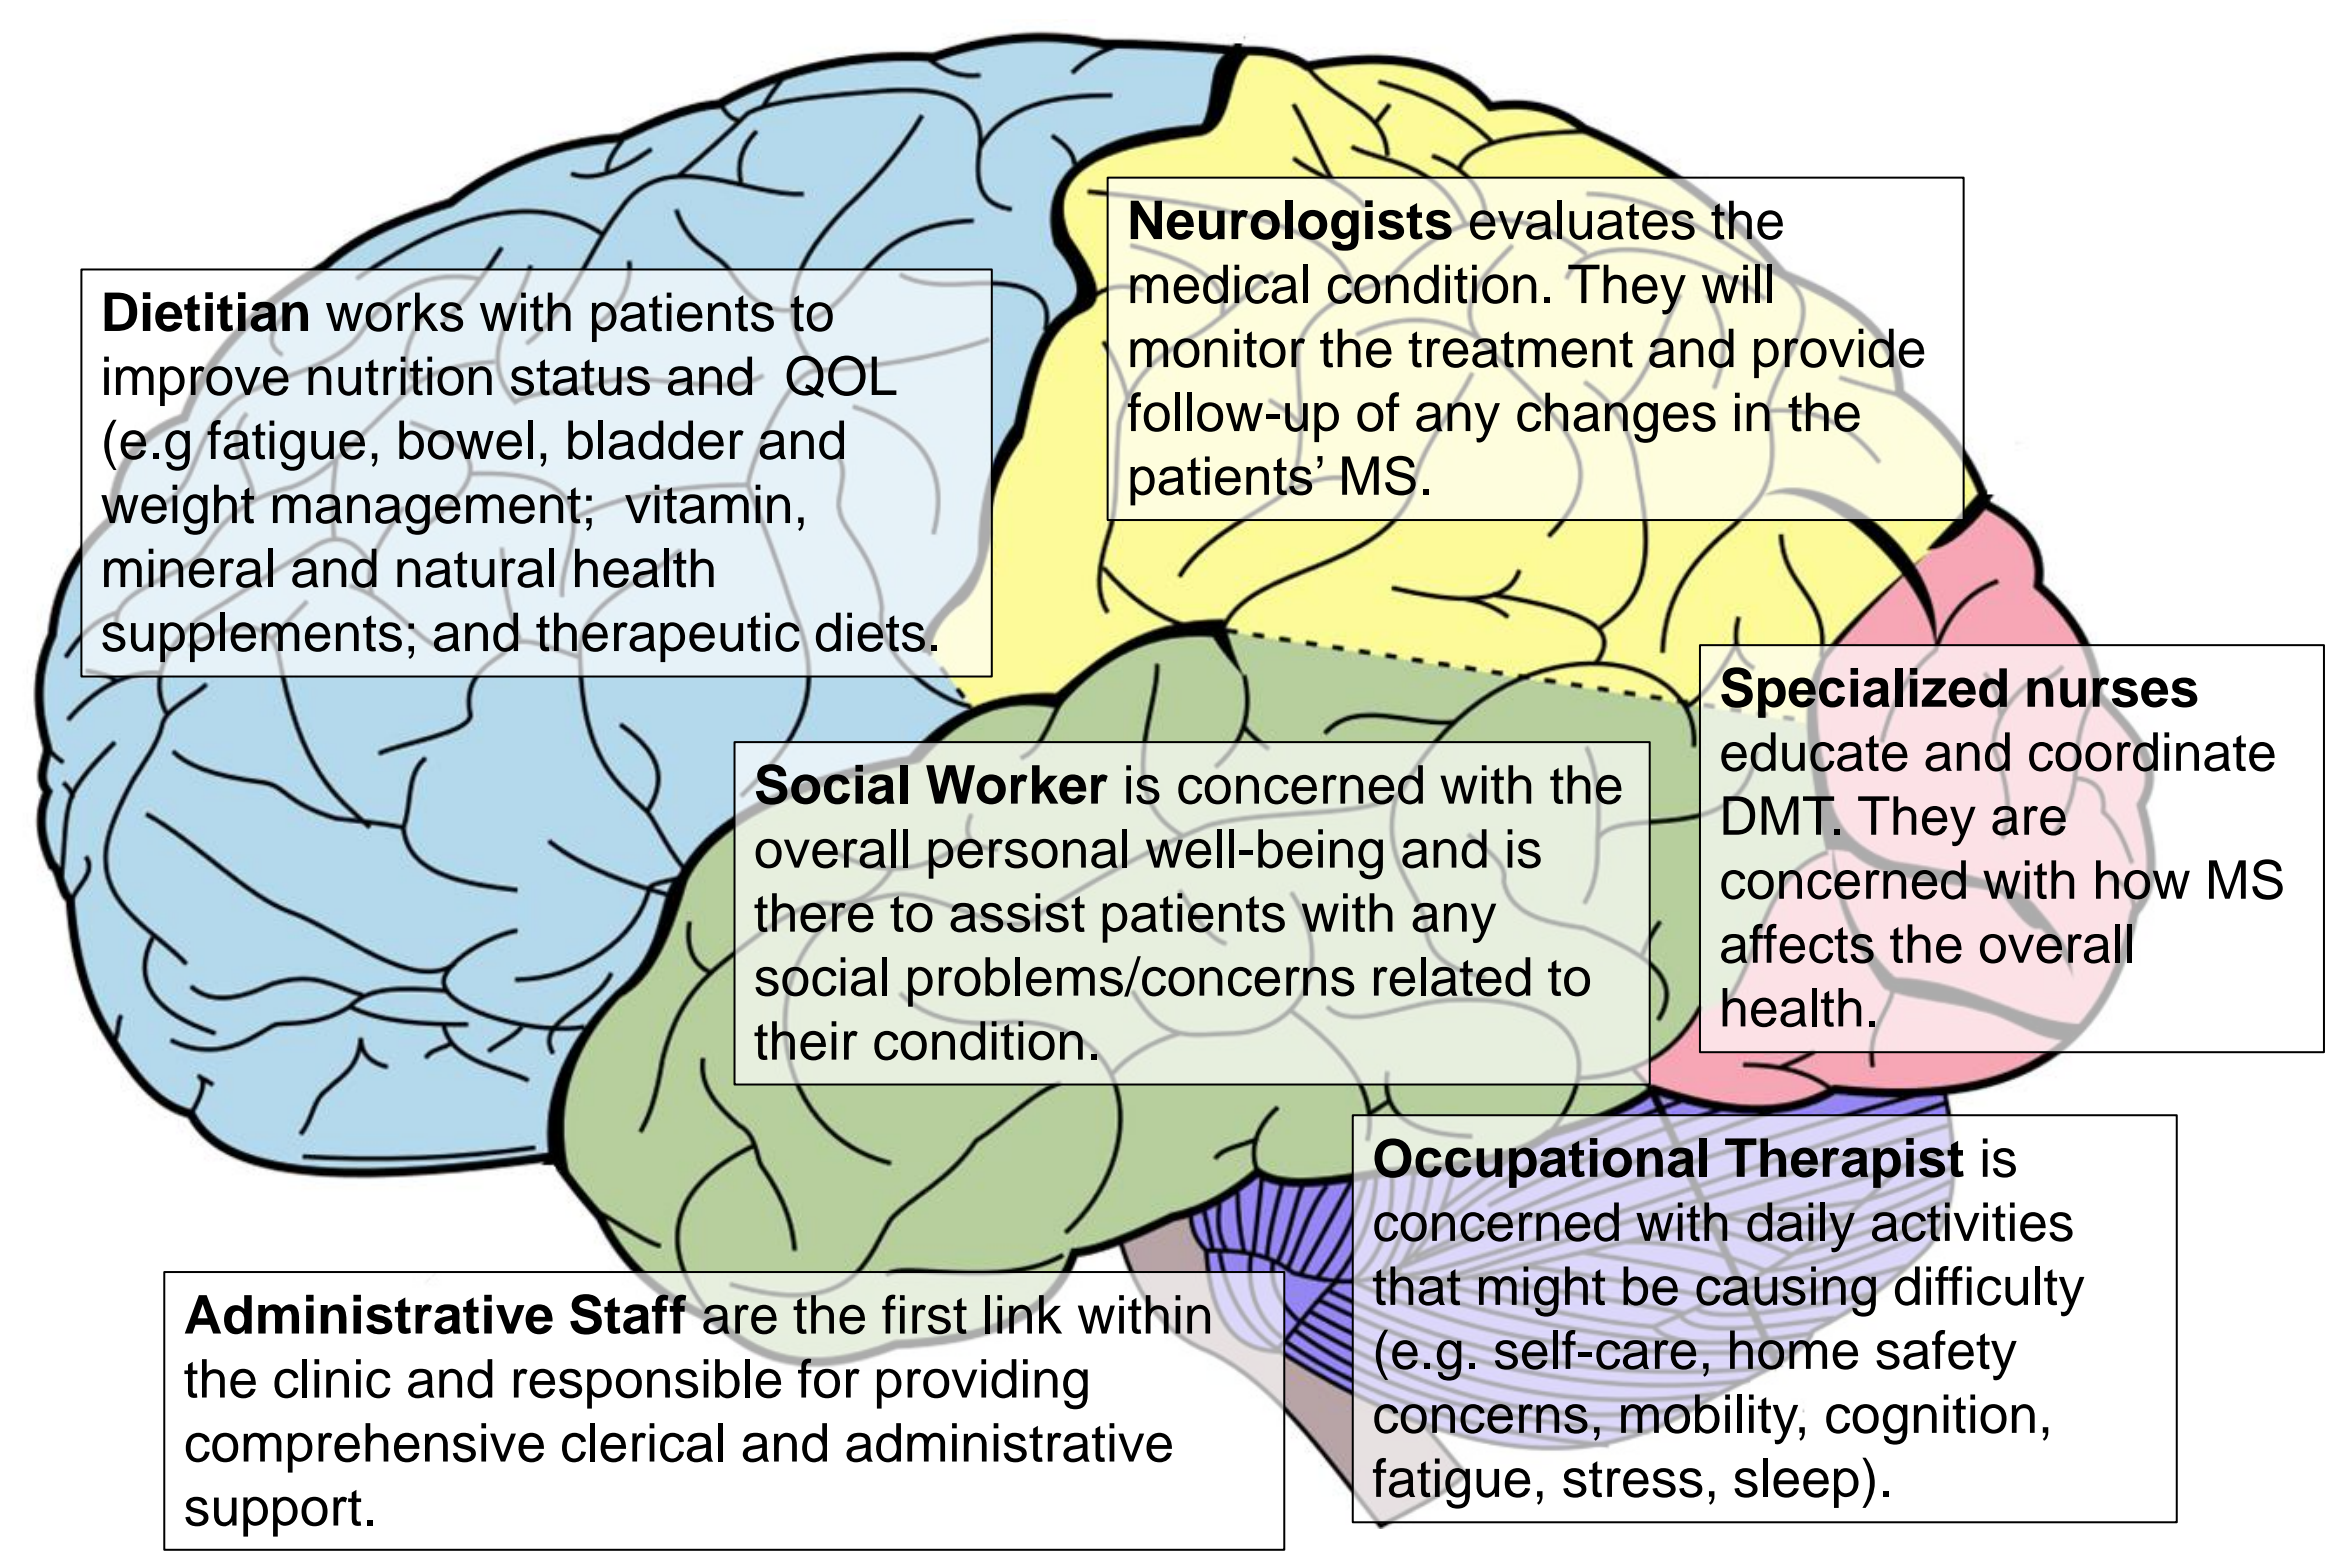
**Dietitian** works with patients to improve nutrition status and QOL (e.g fatigue, bowel, bladder and weight management; vitamin, mineral and natural health supplements; and therapeutic diets.

**Neurologists** evaluates the medical condition. They will monitor the treatment and provide follow-up of any changes in the patients' MS.

**Specialized nurses** educate and coordinate DMT. They are concerned with how MS affects the overall health.

**Social Worker** is concerned with the overall personal well-being and is there to assist patients with any social problems/concerns related to their condition.

**Occupational Therapist** is concerned with daily activities that might be causing difficulty (e.g. self-care, home safety concerns, mobility, cognition, fatigue, stress, sleep).

**Administrative Staff** are the first link within the clinic and responsible for providing comprehensive clerical and administrative support.